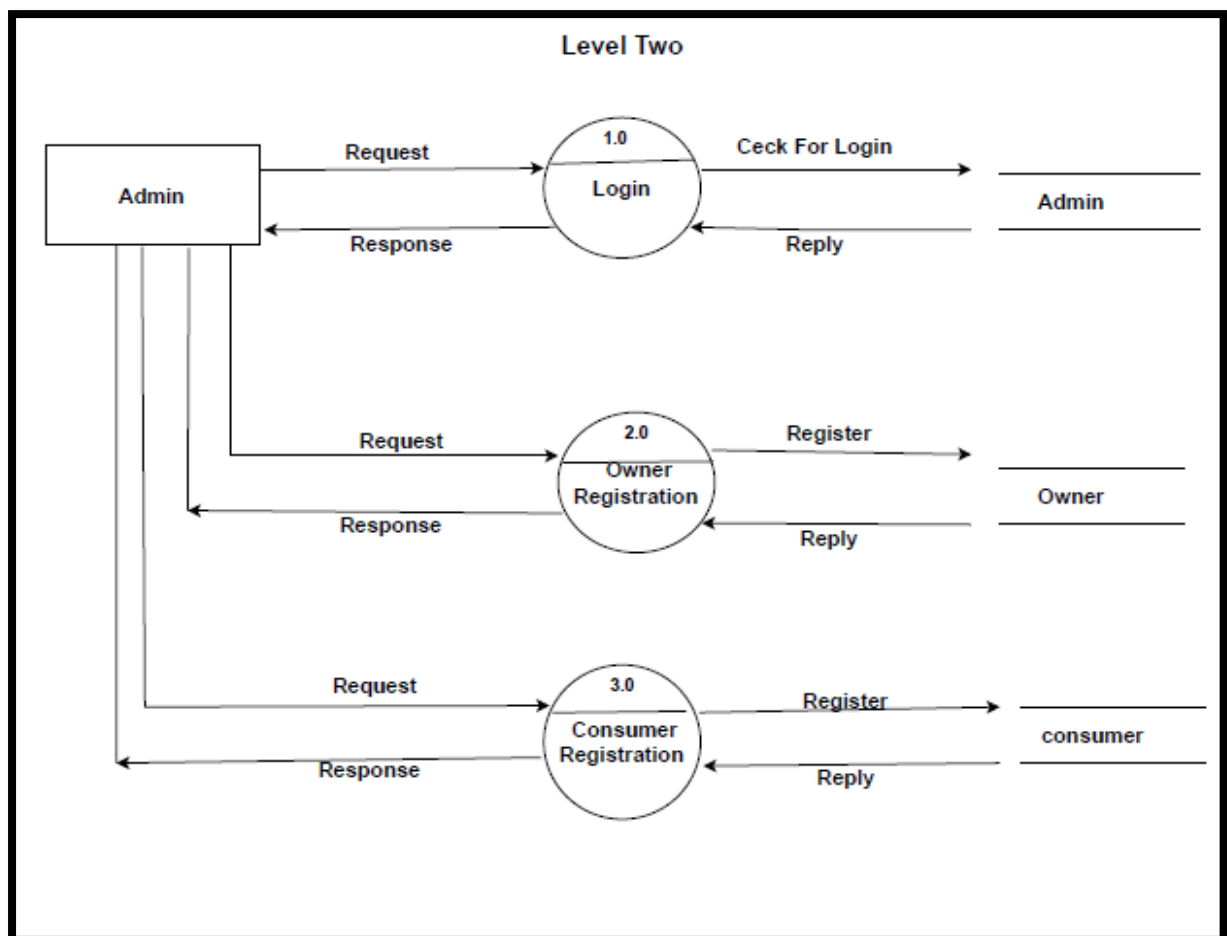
Level Two

Admin

Request

1.0

Login

Ceck For Login

Admin

Response

Reply

Request

2.0

Owner Registration

Register

Owner

Response

Reply

Request

3.0

Consumer Registration

Register

consumer

Response

Reply